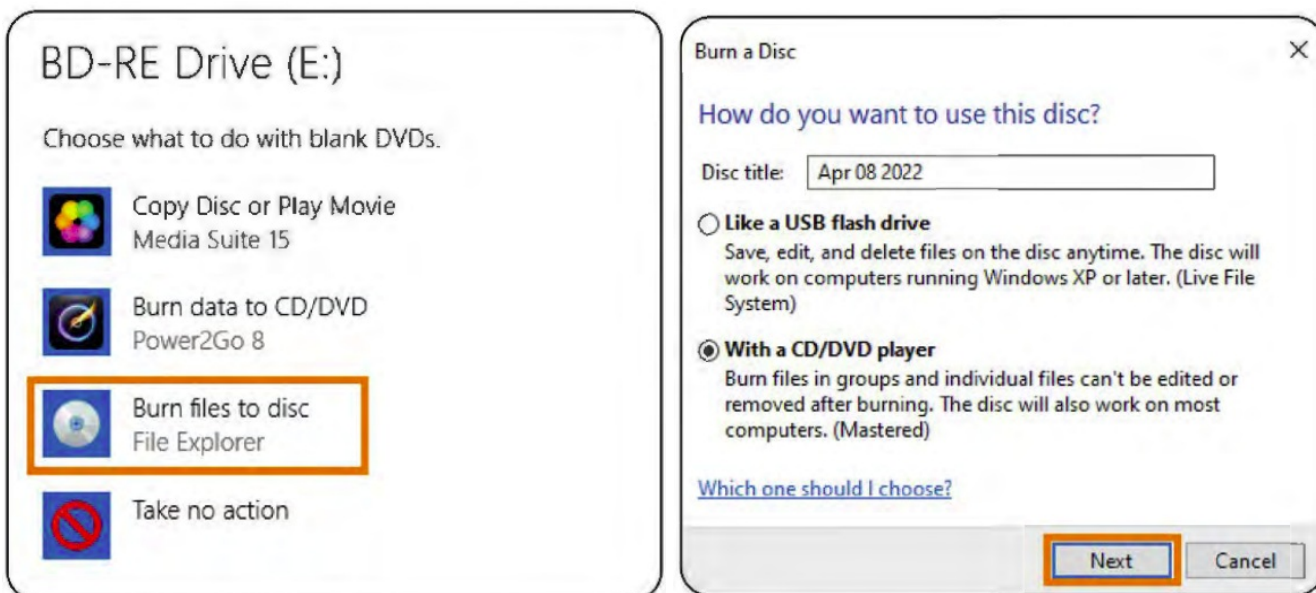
BD-RE Drive (E:)

Choose what to do with blank DVDs.

Copy Disc or Play Movie
Media Suite 15

Burn data to CD/DVD
Power2Go 8

Burn files to disc
File Explorer

Take no action

Burn a Disc

×

How do you want to use this disc?

Disc title: Apr 08 2022

Like a USB flash drive
Save, edit, and delete files on the disc anytime. The disc will work on computers running Windows XP or later. (Live File System)

With a CD/DVD player
Burn files in groups and individual files can't be edited or removed after burning. The disc will also work on most computers. (Mastered)

Which one should I choose?

Next

Cancel